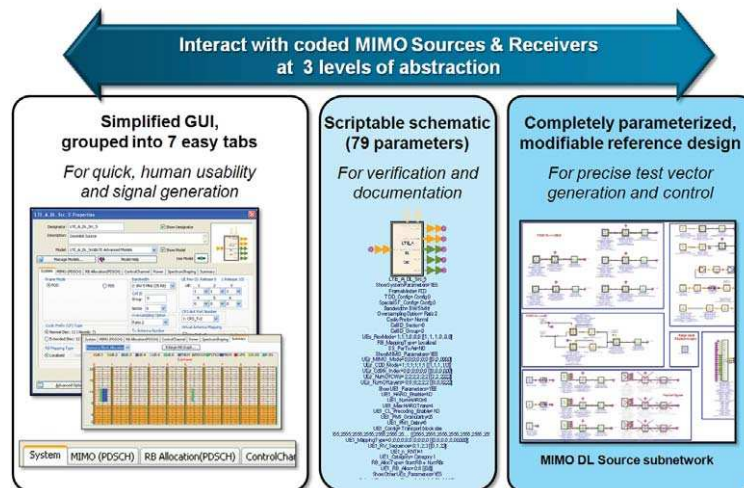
Interact with coded MIMO Sources & Receivers at 3 levels of abstraction

Simplified GUI, grouped into 7 easy tabs

For quick, human usability and signal generation

System | MIMO (PDSCH) | RB Allocation(PDSCH) | ControlChar

Scriptable schematic (79 parameters)

For verification and documentation

Completely parameterized, modifiable reference design

For precise test vector generation and control

MIMO DL Source subnetwork